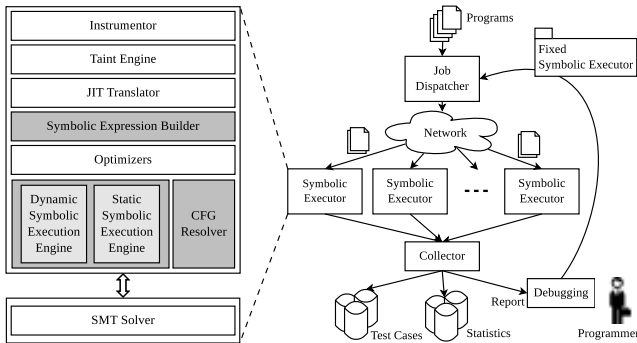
Instrumentor

Taint Engine

JIT Translator

Symbolic Expression Builder

Optimizers

Dynamic Symbolic Execution Engine

Static Symbolic Execution Engine

CFG Resolver

SMT Solver

Programs

Fixed Symbolic Executor

Job Dispatcher

Network

Symbolic Executor

Symbolic Executor

Symbolic Executor

Collector

Report

Debugging

Test Cases

Statistics

Programmer